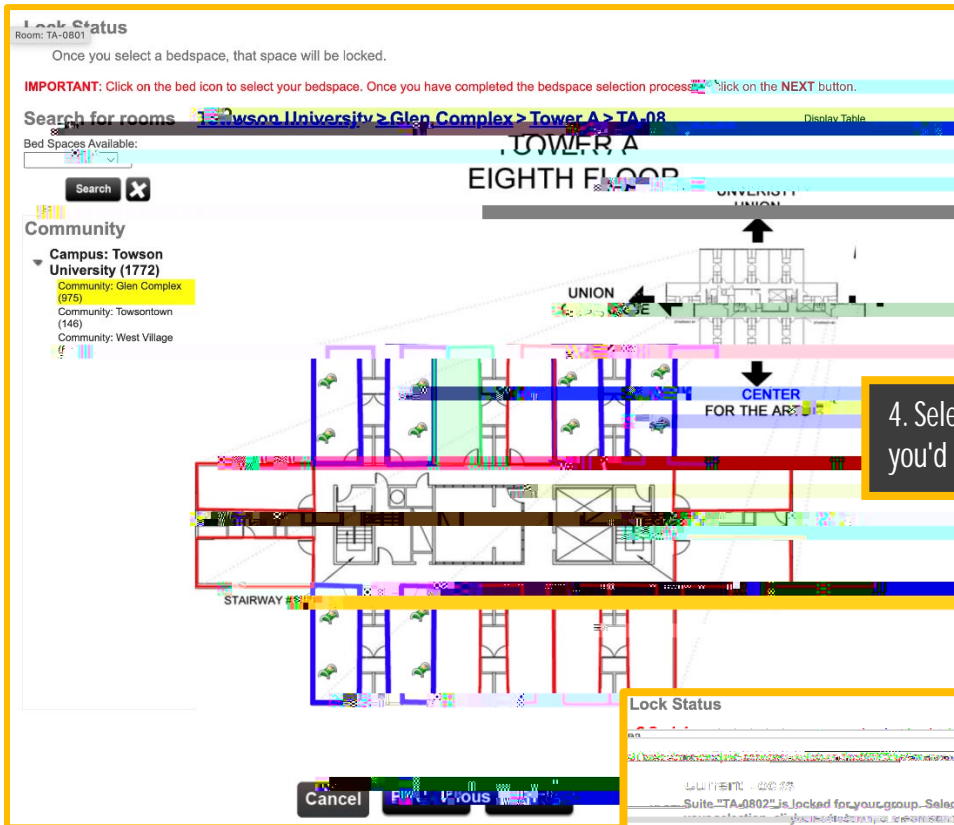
Lock Status

Room: TA-0801

Once you select a bedspace, that space will be locked.

IMPORTANT: Click on the bed icon to select your bedspace. Once you have completed the bedspace selection process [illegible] click on the NEXT button.

Search for rooms

Towson University > Glen Complex > Tower A > TA-08

Display Table

Bed Spaces Available:

Search

TOWER A
EIGHTH FLOOR

UNIVERSITY UNION

UNION

CENTER FOR THE AR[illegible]

Community

Campus: Towson University (1772)

Community: Glen Complex (975)

Community: Towsontown (146)

Community: West Village

STAIRWAY #

4. Sele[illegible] you'd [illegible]

Lock Status

Current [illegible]

Suite "TA-0802" is locked for your group. Selec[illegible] your selection, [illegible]

Cancel

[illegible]ious